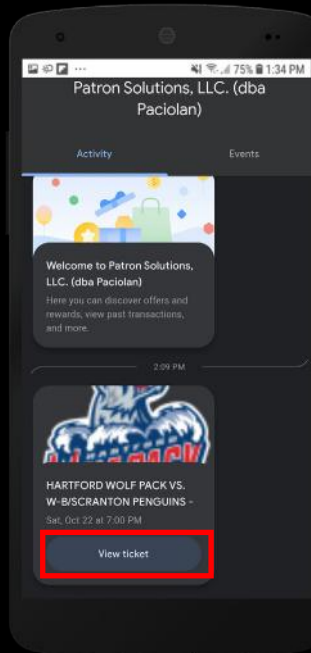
75% 1:34 PM

Patron Solutions, LLC. (dba Paciolan)

Activity

Events

Welcome to Patron Solutions, LLC. (dba Paciolan)

Here you can discover offers and rewards, view past transactions, and more.

2:09 PM

HARTFORD WOLF PACK VS. W-B/SCRANTON PENGUINS -

Sat, Oct 22 at 7:00 PM

View ticket